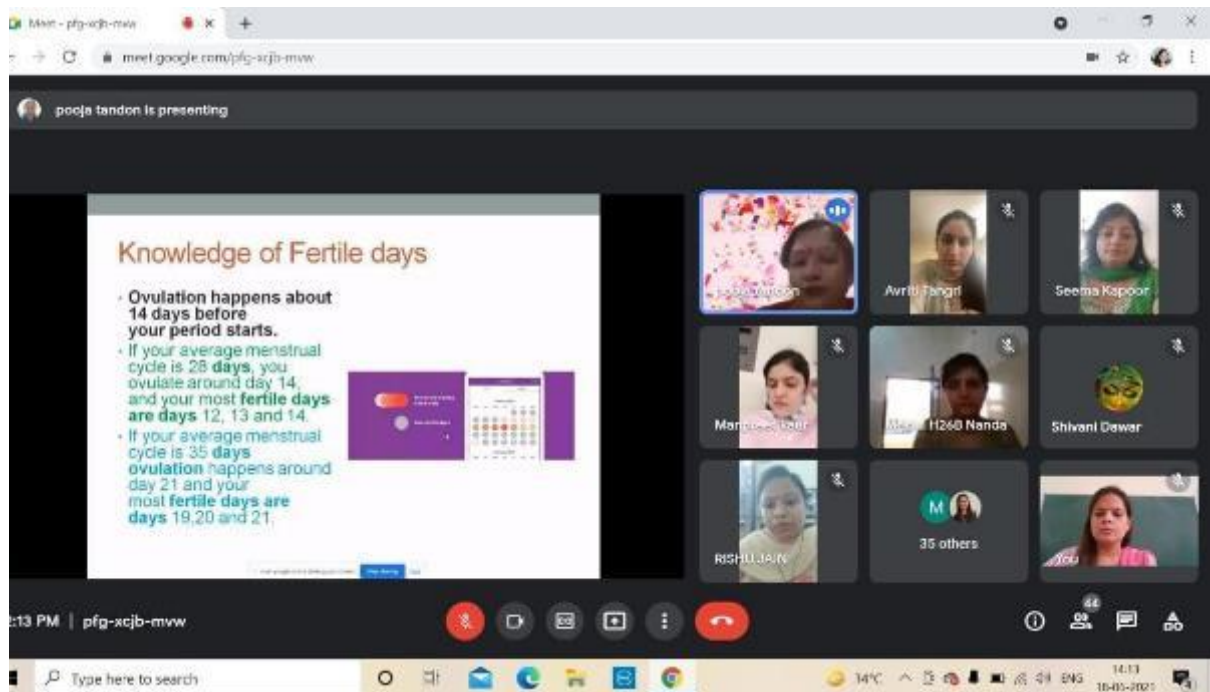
Meet - pfg-xcjb-mvw

meet.google.com/pfg-xcjb-mvw

pooja tandon is presenting

Knowledge of Fertile days

· Ovulation happens about 14 days before your period starts.

· If your average menstrual cycle is 28 days, you ovulate around day 14, and your most fertile days are days 12, 13 and 14.

· If your average menstrual cycle is 35 days ovulation happens around day 21 and your most fertile days are days 19,20 and 21.

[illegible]

Avriti Tangri

Seema Kapoor

Man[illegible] Kaur

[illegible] H268 Nanda

Shivani Dawar

RISHU JAIN

M

35 others

You

2:13 PM | pfg-xcjb-mvw

44

Type here to search

14°C

ENG

14:13

18-05-2021